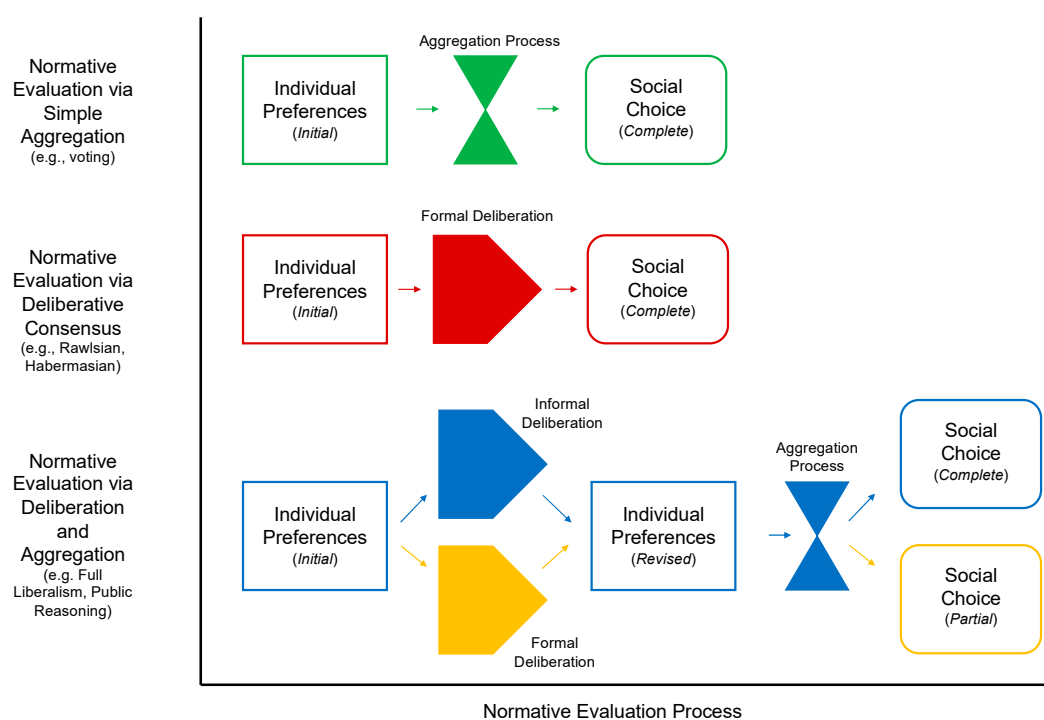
Normative Evaluation via Simple Aggregation
(e.g., voting)

Aggregation Process

Individual Preferences
(*Initial*)

Social Choice
(*Complete*)

Normative Evaluation via Deliberative Consensus
(e.g., Rawlsian, Habermasian)

Formal Deliberation

Individual Preferences
(*Initial*)

Social Choice
(*Complete*)

Normative Evaluation via Deliberation and Aggregation
(e.g. Full Liberalism, Public Reasoning)

Informal Deliberation

Individual Preferences
(*Initial*)

Formal Deliberation

Individual Preferences
(*Revised*)

Aggregation Process

Social Choice
(*Complete*)

Social Choice
(*Partial*)

Normative Evaluation Process